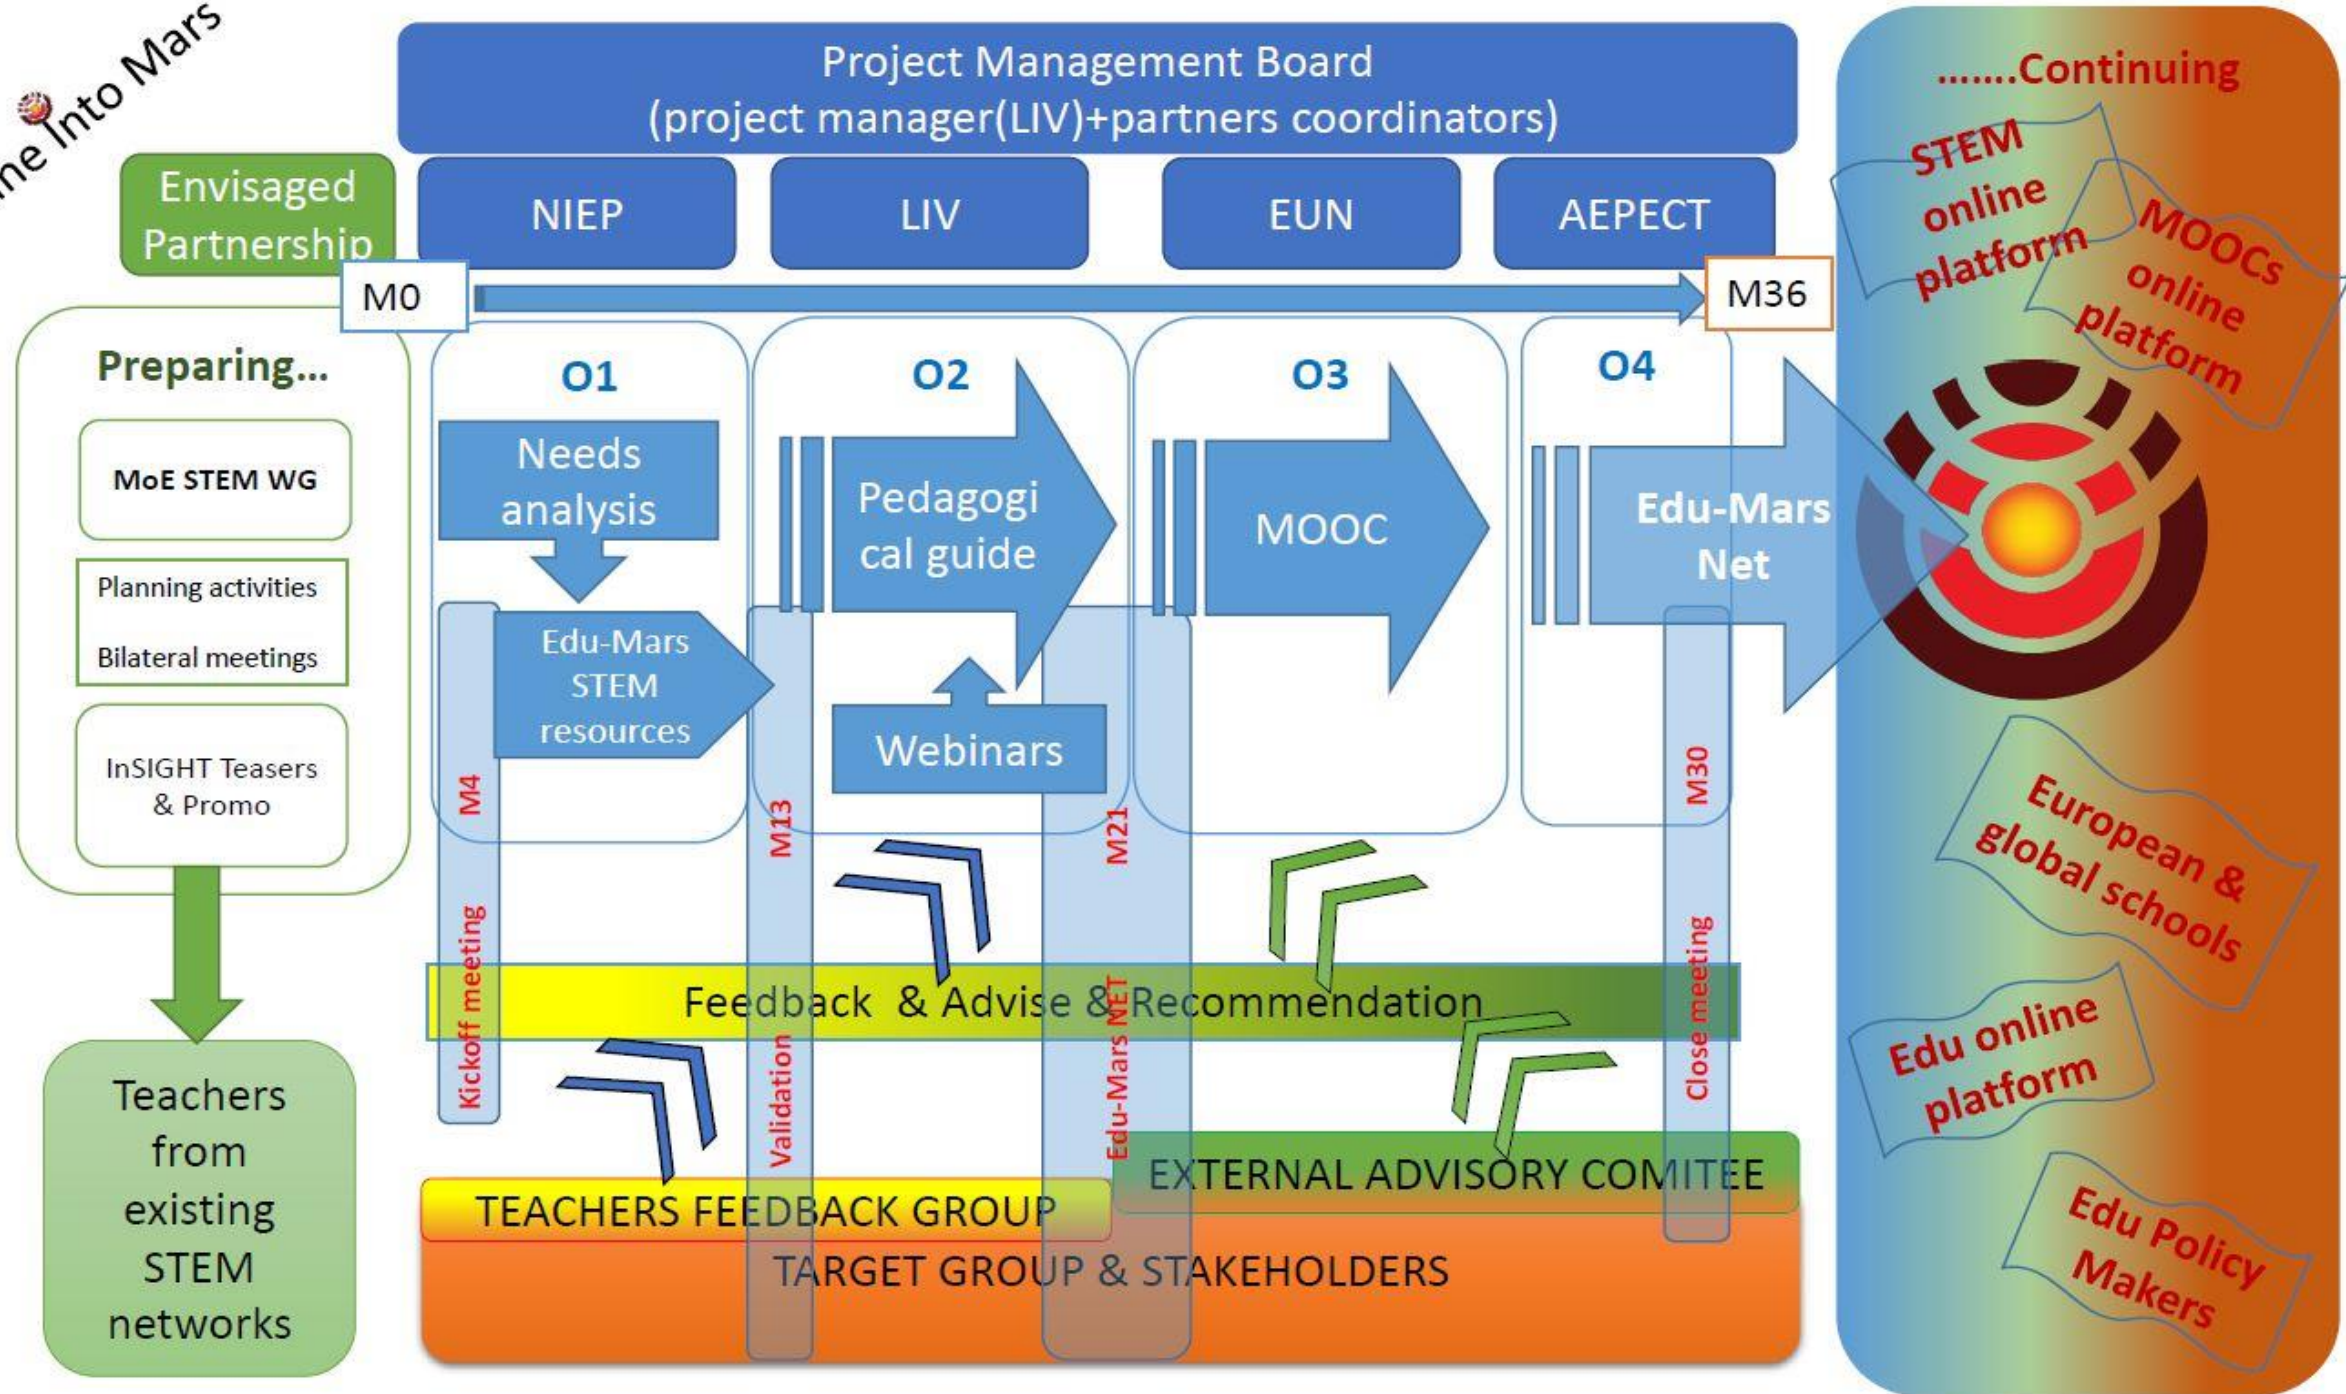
ne Into Mars

Project Management Board
(project manager(LIV)+partners coordinators)

Envisaged Partnership

NIEP

LIV

EUN

AEPECT

M0

M36

.......Continuing

STEM online platform

MOOCs online platform

Preparing...

MoE STEM WG

Planning activities

Bilateral meetings

InSIGHT Teasers & Promo

Teachers from existing STEM networks

O1

Needs analysis

Edu-Mars STEM resources

O2

Pedagogical guide

Webinars

O3

MOOC

O4

Edu-Mars Net

M4

Kickoff meeting

M13

Validation

M21

Edu-Mars NET

M30

Close meeting

Feedback & Advise & Recommendation

EXTERNAL ADVISORY COMITEE

TEACHERS FEEDBACK GROUP

TARGET GROUP & STAKEHOLDERS

European & global schools

Edu online platform

Edu Policy Makers